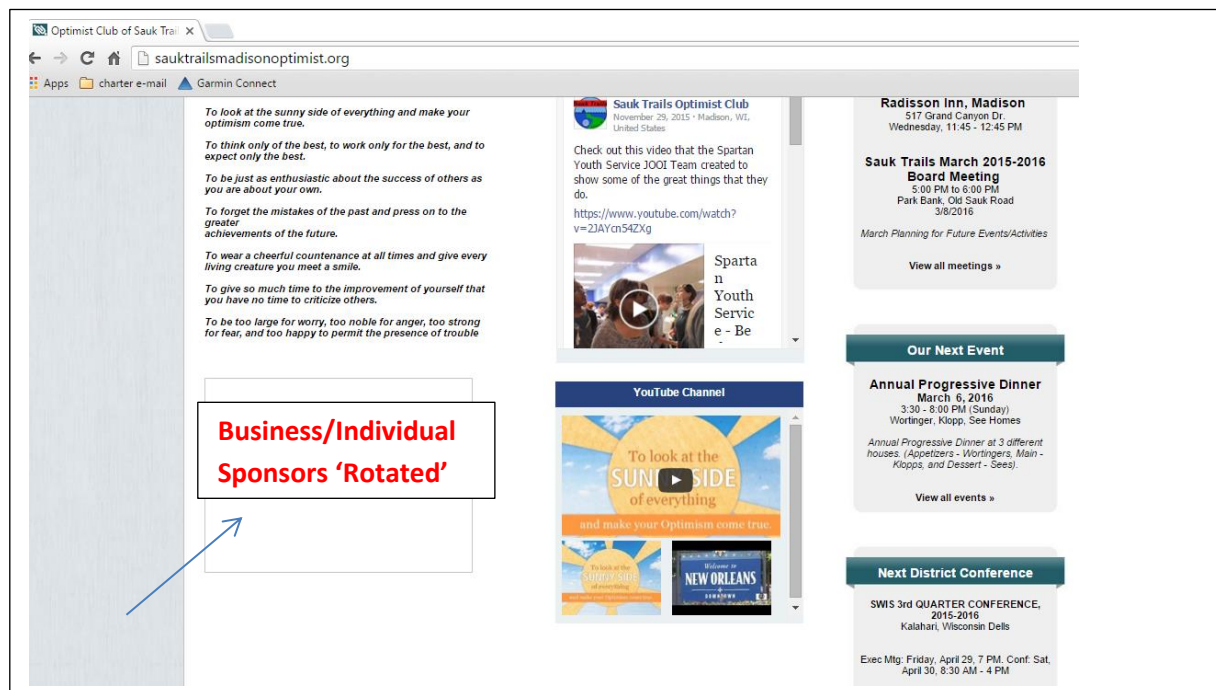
Optimist Club of Sauk Trai ×

sauktrailsmadisonoptimist.org

Apps charter e-mail Garmin Connect

To look at the sunny side of everything and make your optimism come true.

To think only of the best, to work only for the best, and to expect only the best.

To be just as enthusiastic about the success of others as you are about your own.

To forget the mistakes of the past and press on to the greater achievements of the future.

To wear a cheerful countenance at all times and give every living creature you meet a smile.

To give so much time to the improvement of yourself that you have no time to criticize others.

To be too large for worry, too noble for anger, too strong for fear, and too happy to permit the presence of trouble

Business/Individual Sponsors 'Rotated'

Sauk Trails Optimist Club
November 29, 2015 · Madison, WI, United States

Check out this video that the Spartan Youth Service JOOI Team created to show some of the great things that they do.

https://www.youtube.com/watch?v=2JAYcn54ZXg

Spartan Youth Service - Be

YouTube Channel

To look at the SUNNY SIDE of everything and make your Optimism come true.

To look at the SUNNY SIDE of everything and make your Optimism come true.

Welcome to NEW ORLEANS

Radisson Inn, Madison
517 Grand Canyon Dr.
Wednesday, 11:45 - 12:45 PM

Sauk Trails March 2015-2016 Board Meeting
5:00 PM to 6:00 PM
Park Bank, Old Sauk Road
3/8/2016

March Planning for Future Events/Activities

View all meetings »

Our Next Event

Annual Progressive Dinner
March 6, 2016
3:30 - 8:00 PM (Sunday)
Wortinger, Klopp, See Homes

Annual Progressive Dinner at 3 different houses. (Appetizers - Wortingers, Main - Klopps, and Dessert - Sees).

View all events »

Next District Conference

SWIS 3rd QUARTER CONFERENCE, 2015-2016
Kalahari, Wisconsin Dells

Exec Mtg: Friday, April 29, 7 PM. Conf: Sat, April 30, 8:30 AM - 4 PM